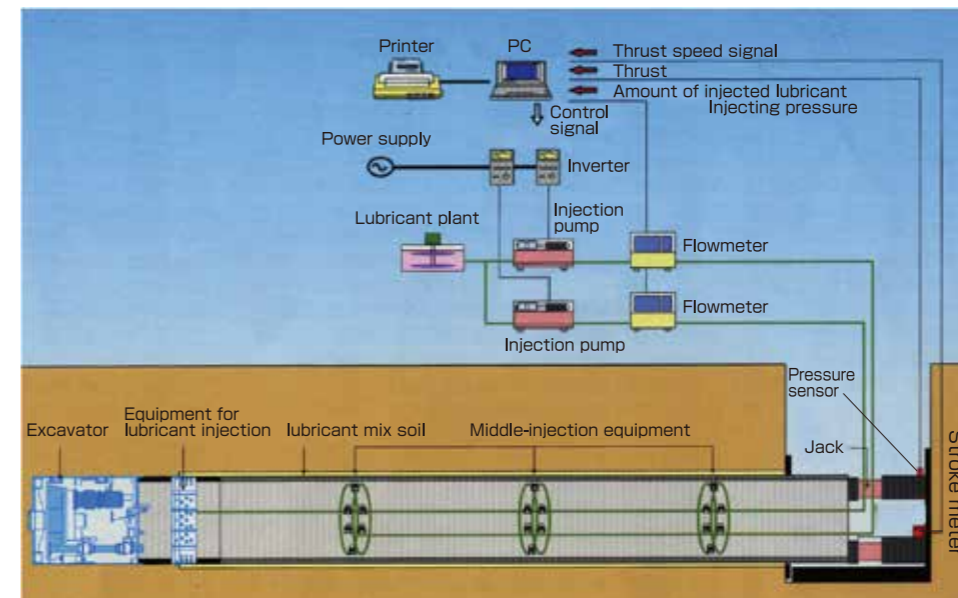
Printer

PC

Thrust speed signal

Thrust

Amount of injected lubricant

Injecting pressure

Control signal

Power supply

Inverter

Lubricant plant

Injection pump

Flowmeter

Flowmeter

Injection pump

Pressure sensor

Excavator

Equipment for lubricant injection

lubricant mix soil

Middle-injection equipment

Jack

Stroke meter